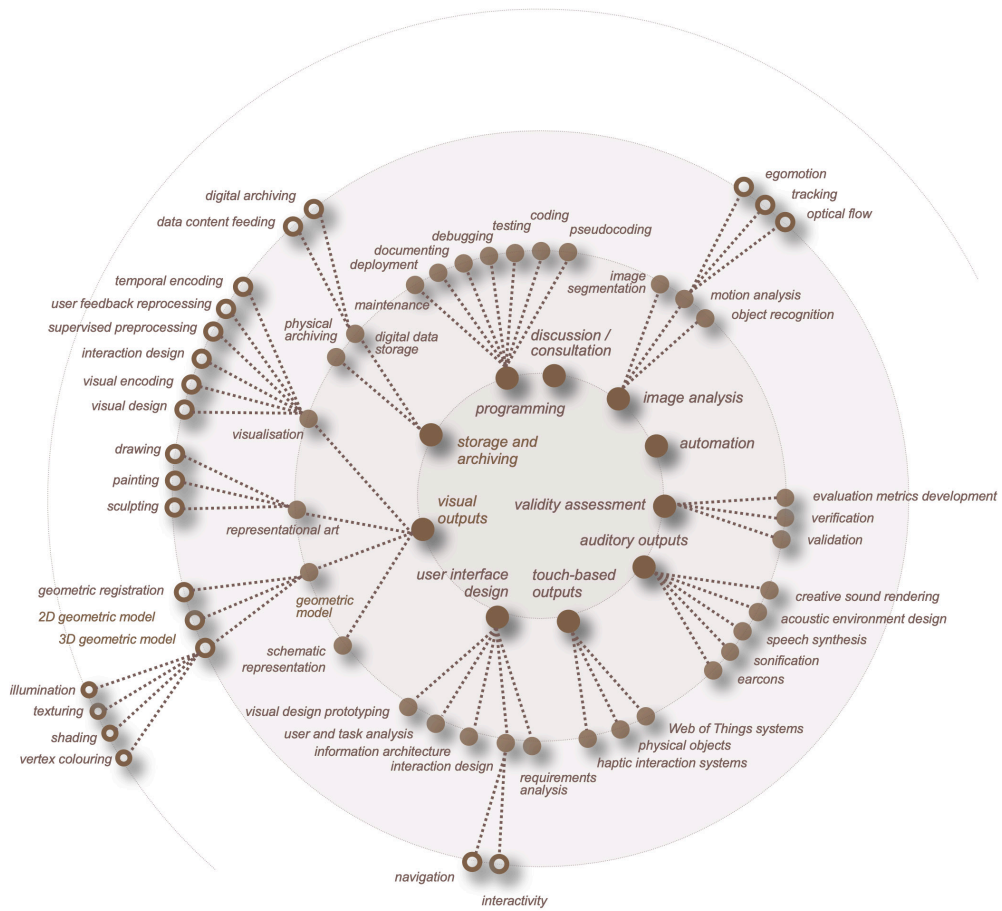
digital archiving
data content feeding
egomotion
tracking
optical flow
testing
coding
debugging
pseudocoding
documenting
deployment
image segmentation
temporal encoding
maintenance
motion analysis
user feedback reprocessing
object recognition
physical archiving
digital data storage
discussion / consultation
supervised preprocessing
interaction design
visual encoding
programming
image analysis
visual design
visualisation
storage and archiving
automation
drawing
painting
visual outputs
validity assessment
evaluation metrics development
sculpting
verification
representational art
validation
auditory outputs
geometric registration
user interface design
touch-based outputs
creative sound rendering
2D geometric model
geometric model
acoustic environment design
3D geometric model
speech synthesis
schematic representation
sonification
earcons
illumination
texturing
visual design prototyping
Web of Things systems
user and task analysis
physical objects
shading
information architecture
haptic interaction systems
vertex colouring
interaction design
requirements analysis
navigation
interactivity